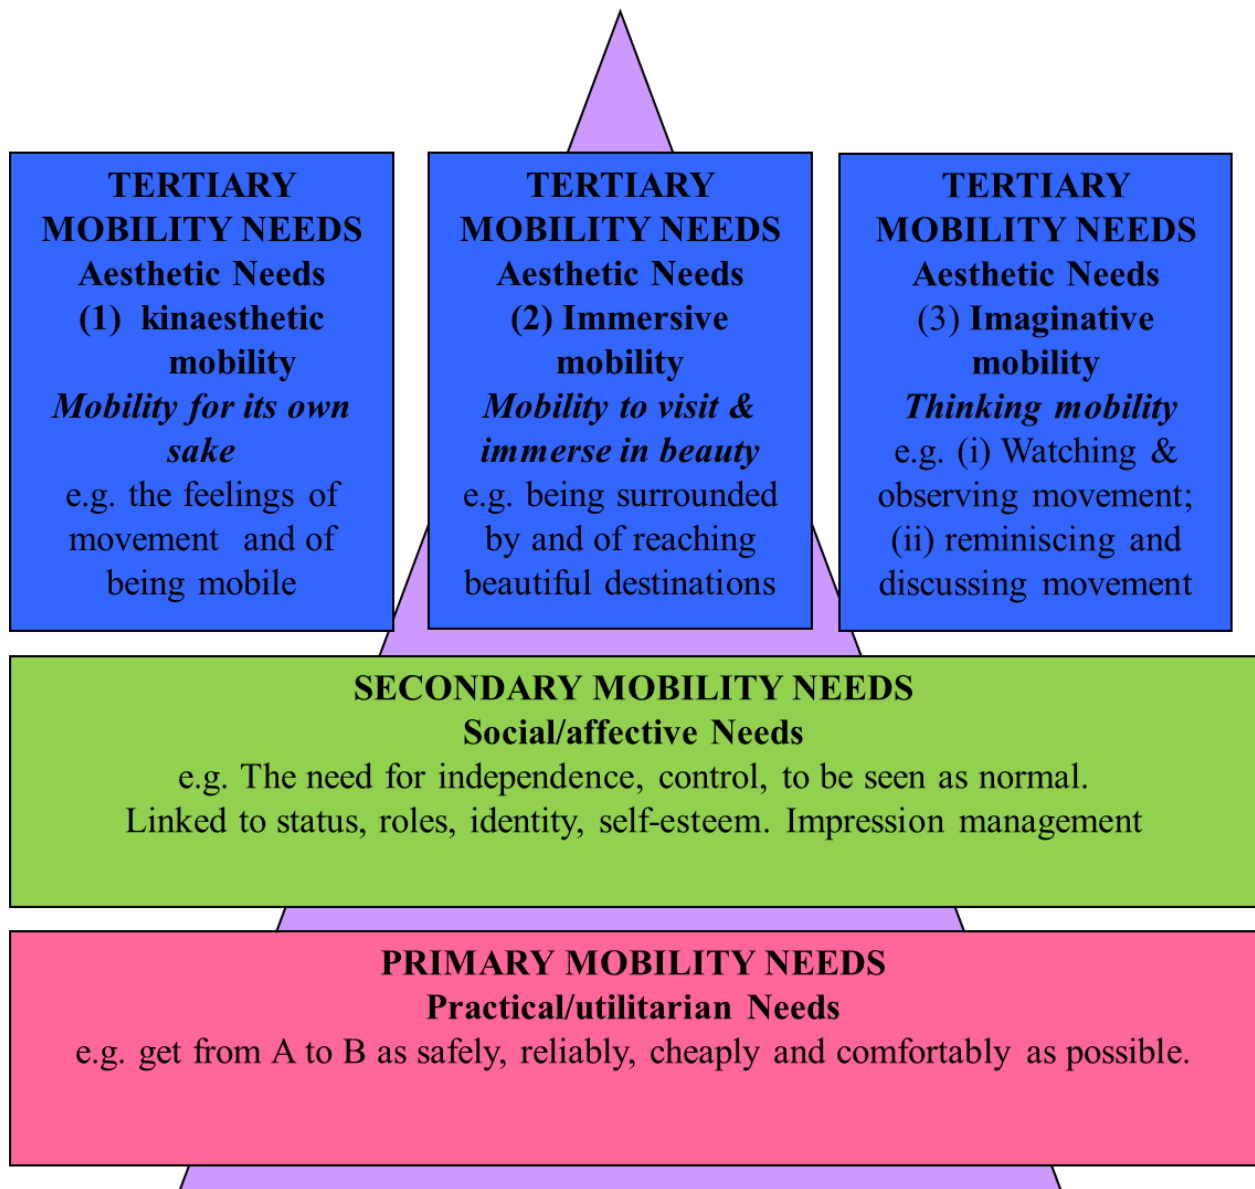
TERTIARY MOBILITY NEEDS
Aesthetic Needs
(1) kinaesthetic mobility
*Mobility for its own sake*
e.g. the feelings of movement and of being mobile

TERTIARY MOBILITY NEEDS
Aesthetic Needs
(2) Immersive mobility
*Mobility to visit & immerse in beauty*
e.g. being surrounded by and of reaching beautiful destinations

TERTIARY MOBILITY NEEDS
Aesthetic Needs
(3) Imaginative mobility
*Thinking mobility*
e.g. (i) Watching & observing movement; (ii) reminiscing and discussing movement

SECONDARY MOBILITY NEEDS
Social/affective Needs
e.g. The need for independence, control, to be seen as normal. Linked to status, roles, identity, self-esteem. Impression management

PRIMARY MOBILITY NEEDS
Practical/utilitarian Needs
e.g. get from A to B as safely, reliably, cheaply and comfortably as possible.